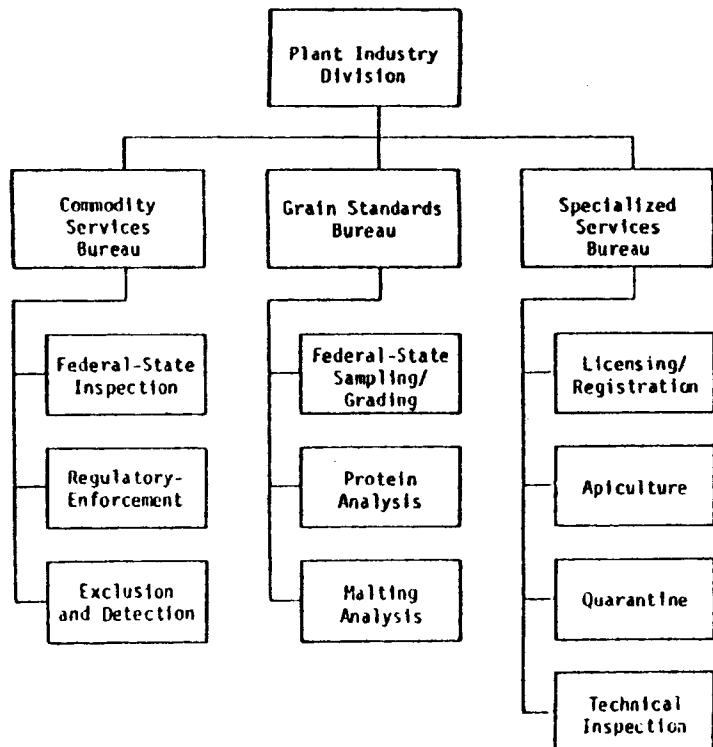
Plant Industry Division

Commodity Services Bureau

Federal-State Inspection

Regulatory-Enforcement

Exclusion and Detection

Grain Standards Bureau

Federal-State Sampling/ Grading

Protein Analysis

Malting Analysis

Specialized Services Bureau

Licensing/ Registration

Apiculture

Quarantine

Technical Inspection